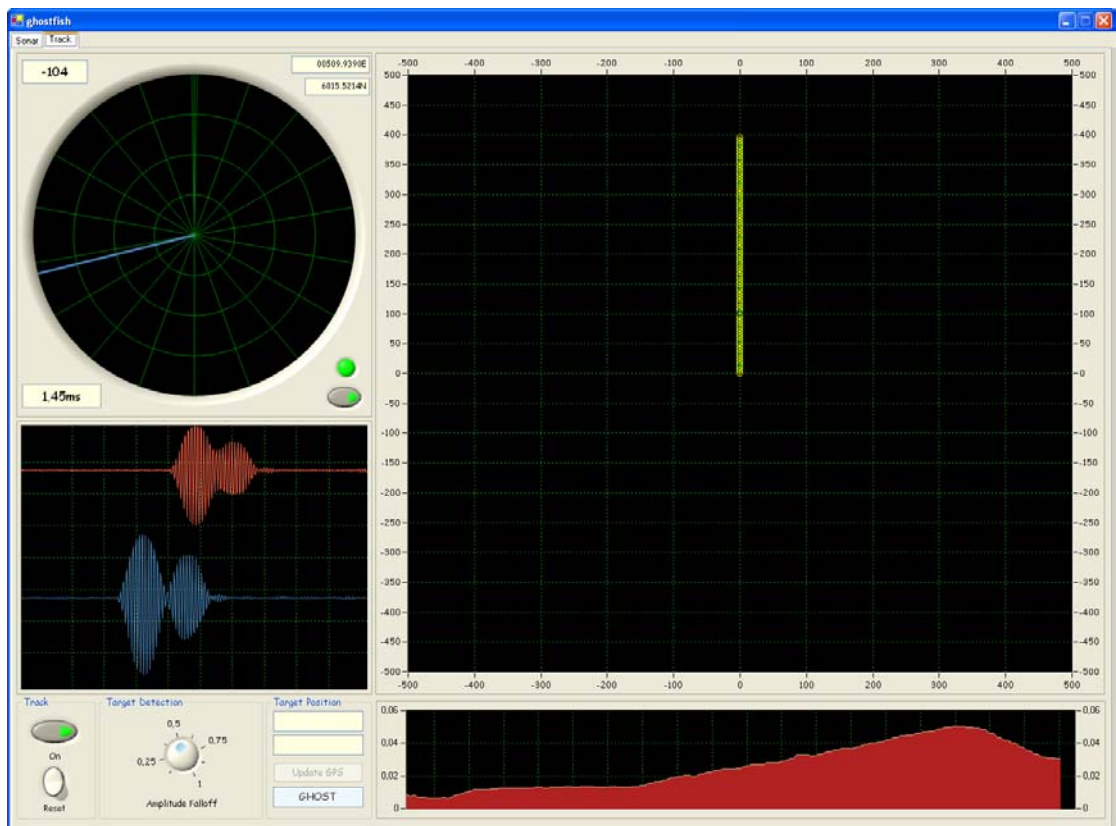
ghostfish

Sonar Track

-104

00509.9390E

6015.5214N

1.45ms

-500 -400 -300 -200 -100 0 100 200 300 400 500

500 450 400 350 300 250 200 150 100 50 0 -50 -100 -150 -200 -250 -300 -350 -400 -450 -500

500 450 400 350 300 250 200 150 100 50 0 -50 -100 -150 -200 -250 -300 -350 -400 -450 -500

-500 -400 -300 -200 -100 0 100 200 300 400 500

Track

On

Reset

Target Detection

0,5

0,75

0,25

1

Amplitude Falloff

Target Position

Update GPS

GHOST

0,06 0,04 0,02 0

0,06 0,04 0,02 0